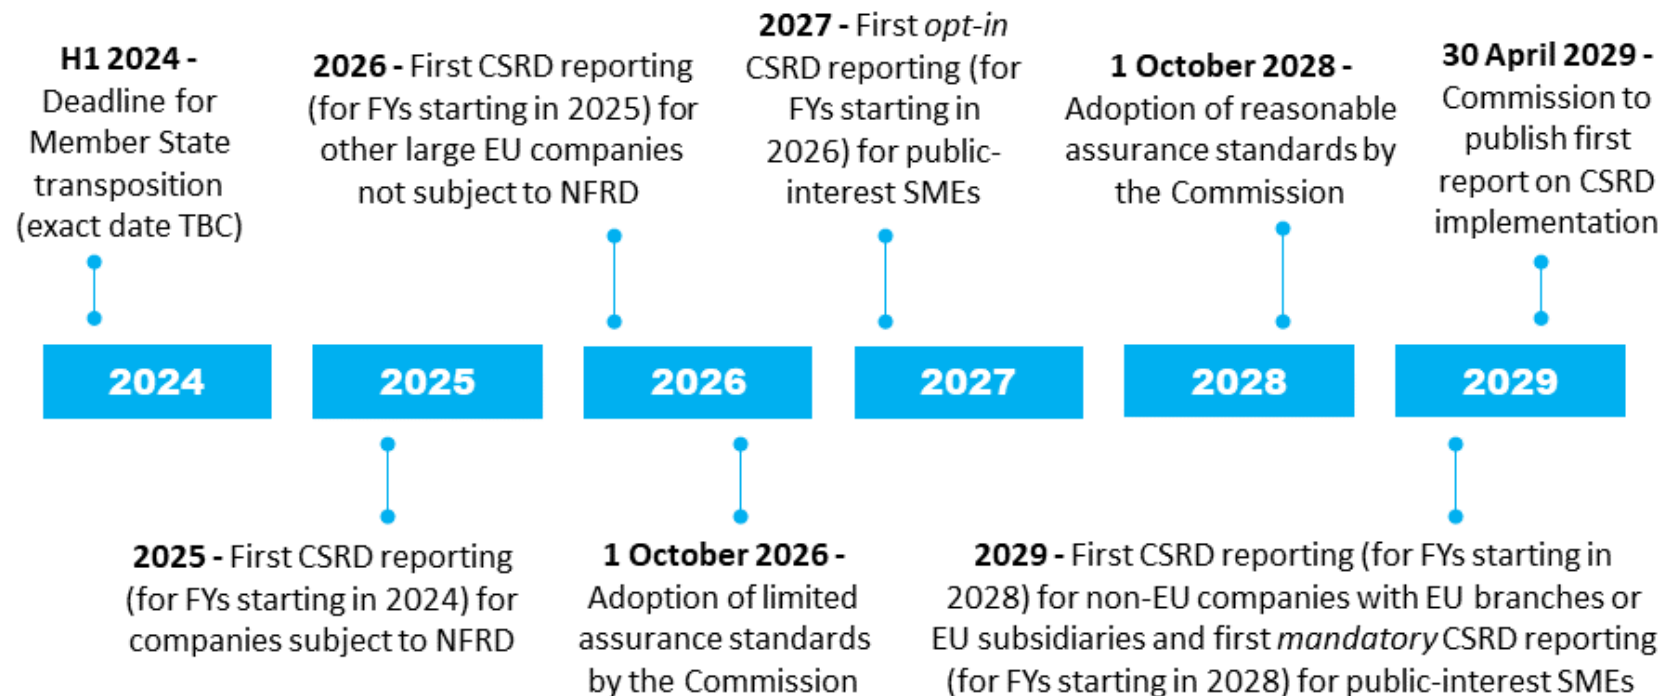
**H1 2024 -** Deadline for Member State transposition (exact date TBC)

**2026 -** First CSRD reporting (for FYs starting in 2025) for other large EU companies not subject to NFRD

**2027 -** First *opt-in* CSRD reporting (for FYs starting in 2026) for public-interest SMEs

**1 October 2028 -** Adoption of reasonable assurance standards by the Commission

**30 April 2029 -** Commission to publish first report on CSRD implementation

2024

2025

2026

2027

2028

2029

**2025 -** First CSRD reporting (for FYs starting in 2024) for companies subject to NFRD

**1 October 2026 -** Adoption of limited assurance standards by the Commission

**2029 -** First CSRD reporting (for FYs starting in 2028) for non-EU companies with EU branches or EU subsidiaries and first *mandatory* CSRD reporting (for FYs starting in 2028) for public-interest SMEs